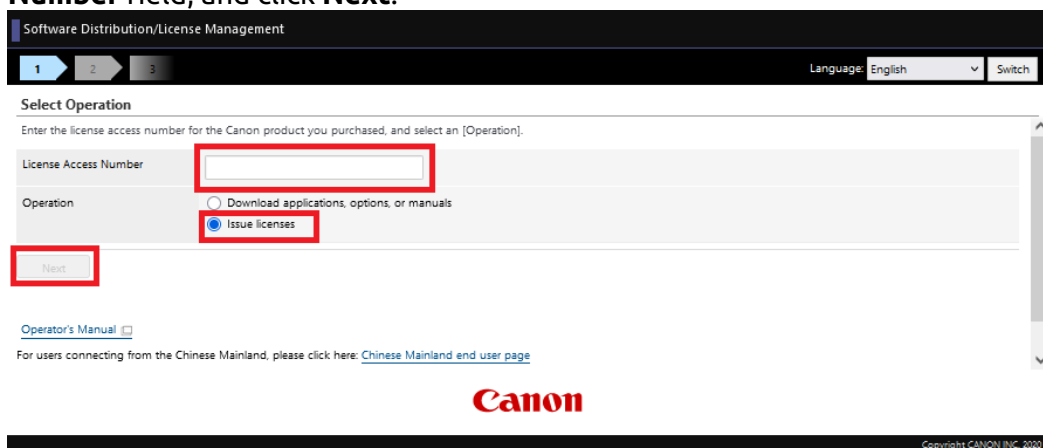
Number field, and click Next.

Software Distribution/License Management

1 2 3

Language: English Switch

Select Operation

Enter the license access number for the Canon product you purchased, and select an [Operation].

License Access Number

Operation

Download applications, options, or manuals

Issue licenses

Next

Operator's Manual

For users connecting from the Chinese Mainland, please click here: Chinese Mainland end user page

Canon

Copyright CANON INC. 2020